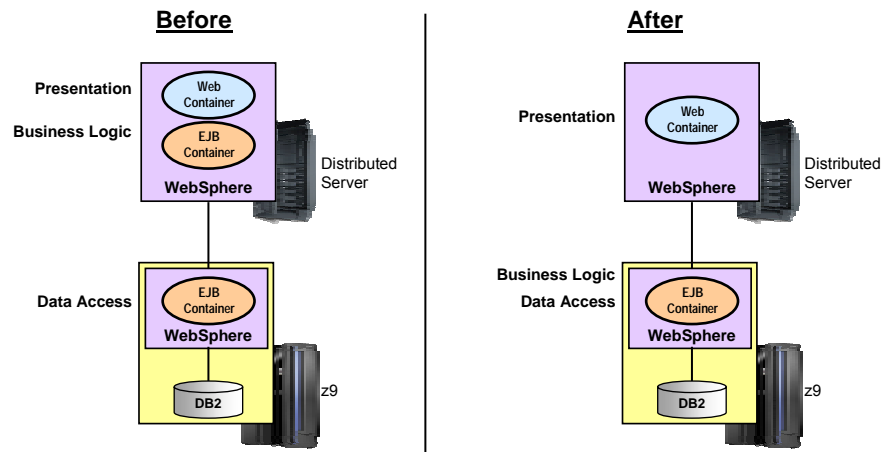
Before

Presentation

Business Logic

Web Container

EJB Container

WebSphere

Distributed Server

Data Access

EJB Container

WebSphere

DB2

z9

After

Presentation

Web Container

WebSphere

Distributed Server

Business Logic

Data Access

EJB Container

WebSphere

DB2

z9